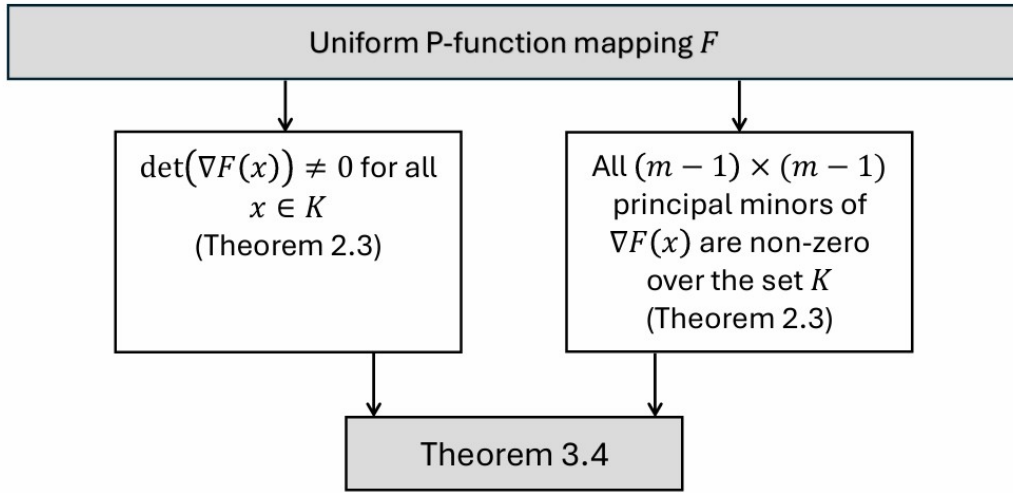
Uniform P-function mapping $F$

$\det(\nabla F(x)) \neq 0$ for all $x \in K$ (Theorem 2.3)

All $(m-1) \times (m-1)$ principal minors of $\nabla F(x)$ are non-zero over the set $K$ (Theorem 2.3)

Theorem 3.4